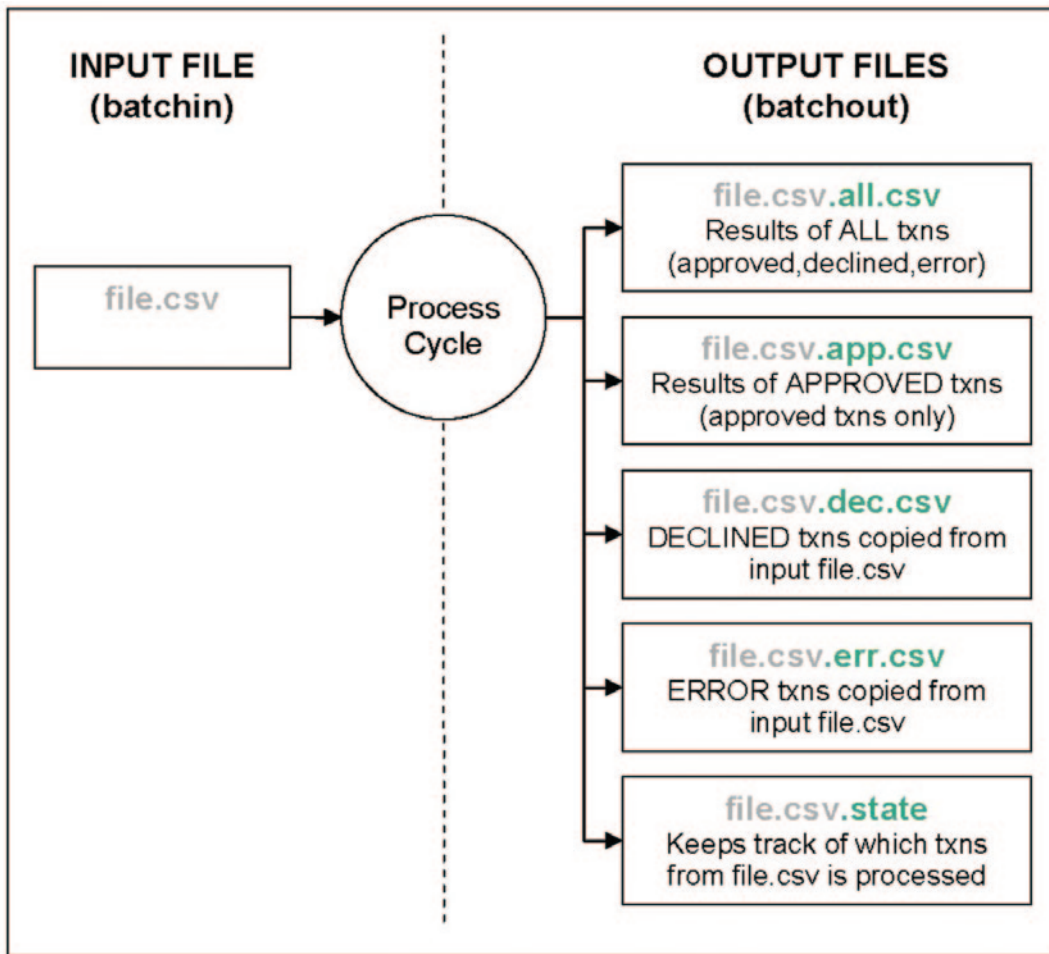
INPUT FILE
(batchin)

file.csv

Process Cycle

OUTPUT FILES
(batchout)

file.csv.all.csv
Results of ALL txns
(approved,declined,error)

file.csv.app.csv
Results of APPROVED txns
(approved txns only)

file.csv.dec.csv
DECLINED txns copied from input file.csv

file.csv.err.csv
ERROR txns copied from input file.csv

file.csv.state
Keeps track of which txns from file.csv is processed